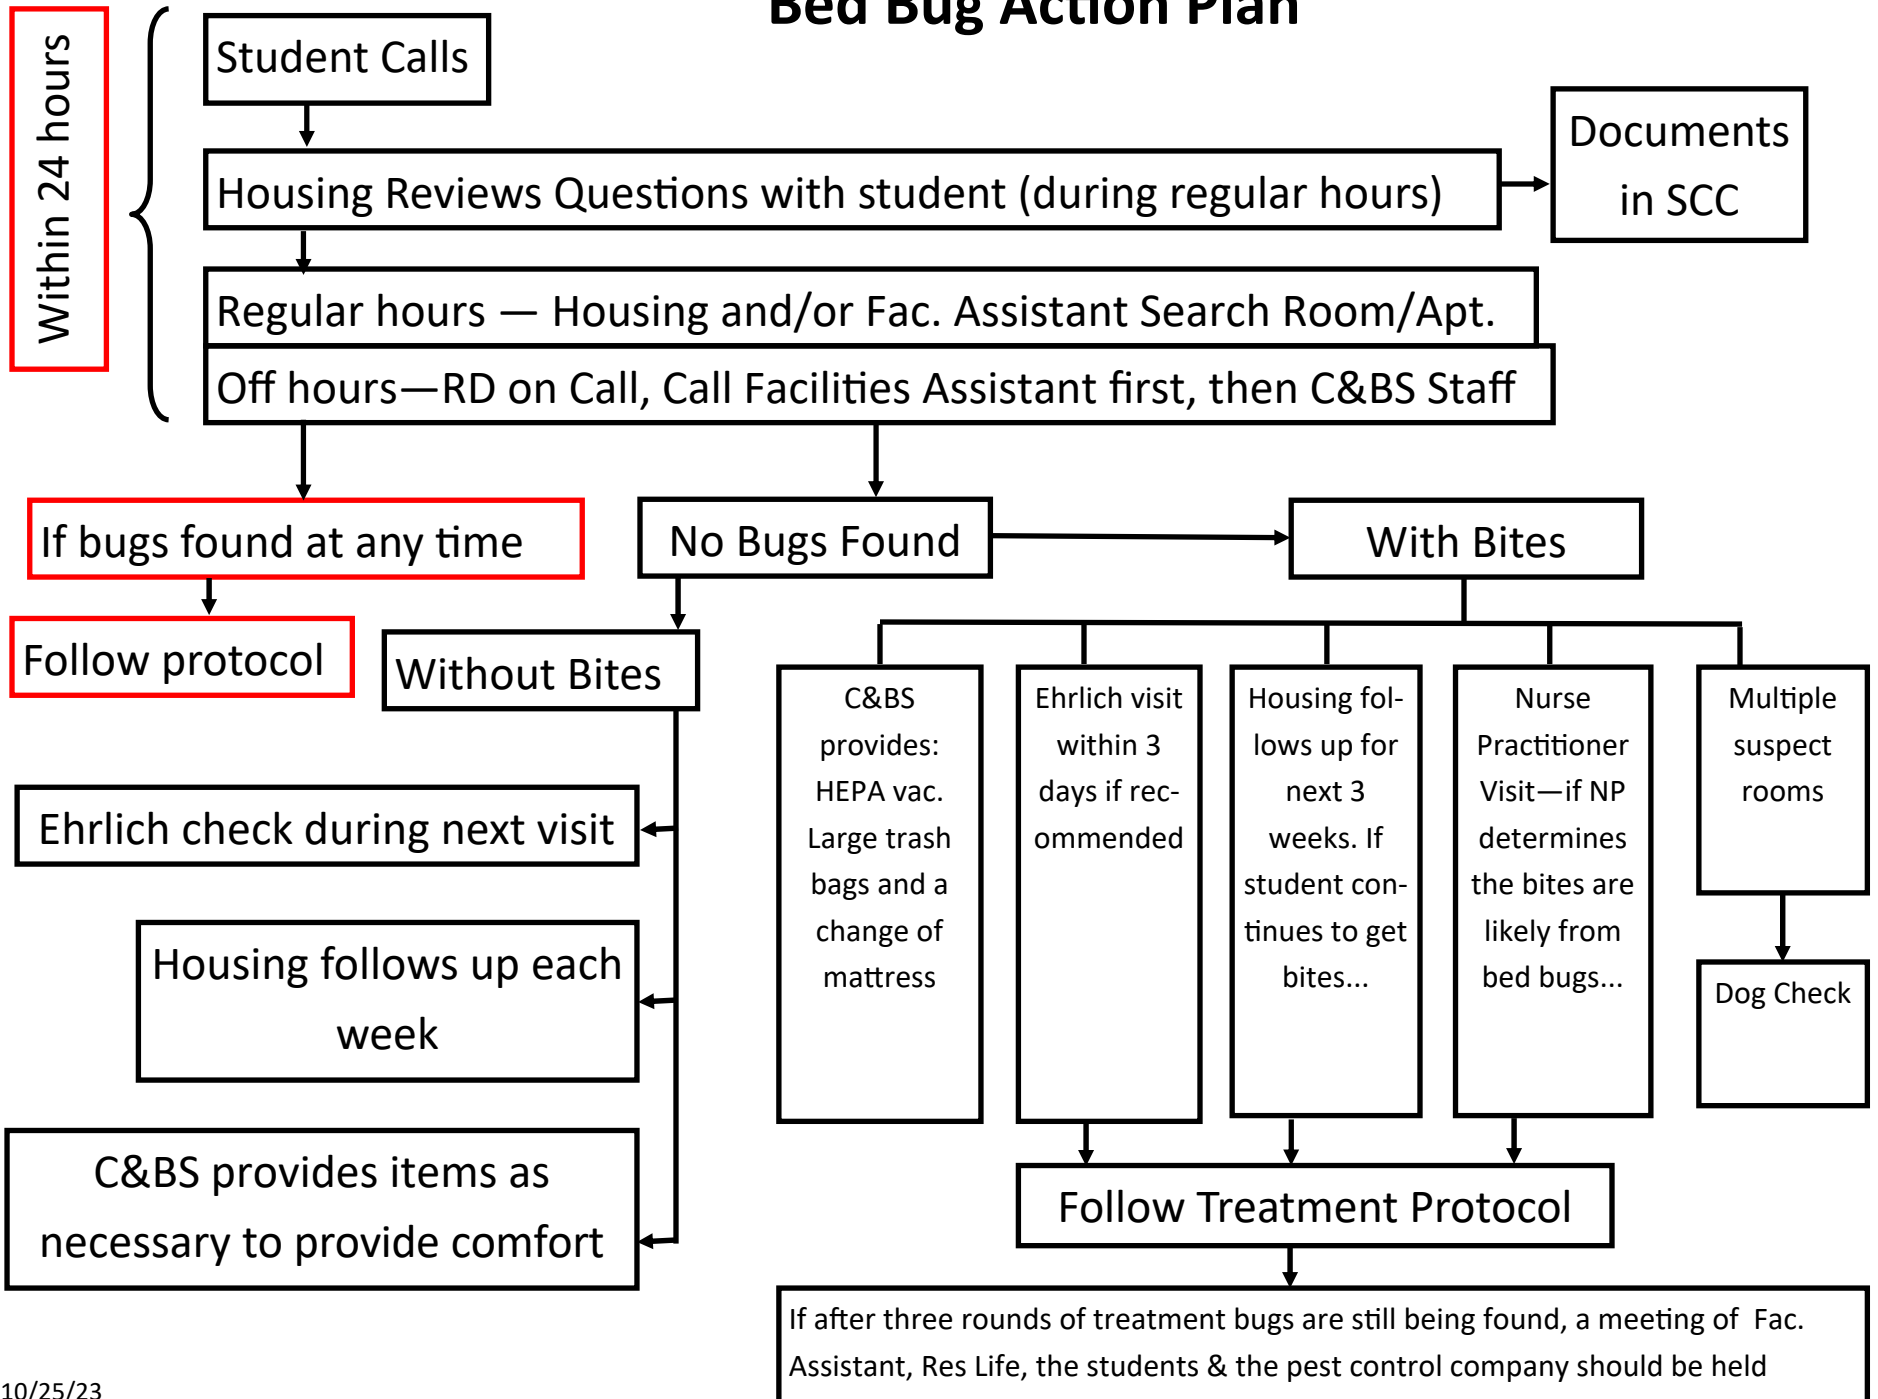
Bed Bug Action Plan

Within 24 hours

Student Calls

Housing Reviews Questions with student (during regular hours)

Documents in SCC

Regular hours — Housing and/or Fac. Assistant Search Room/Apt.

Off hours—RD on Call, Call Facilities Assistant first, then C&BS Staff

If bugs found at any time

Follow protocol

No Bugs Found

With Bites

Without Bites

Ehrlich check during next visit

Housing follows up each week

C&BS provides items as necessary to provide comfort

C&BS provides: HEPA vac. Large trash bags and a change of mattress

Ehrlich visit within 3 days if recommended

Housing follows up for next 3 weeks. If student continues to get bites...

Nurse Practitioner Visit—if NP determines the bites are likely from bed bugs...

Multiple suspect rooms

Dog Check

Follow Treatment Protocol

If after three rounds of treatment bugs are still being found, a meeting of Fac. Assistant, Res Life, the students & the pest control company should be held

10/25/23